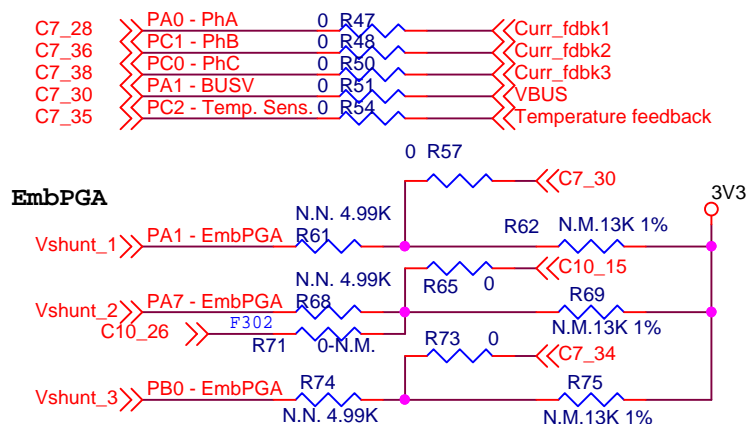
C7_28 PA0 - PhA 0 R47 Curr_fdbk1
C7_36 PC1 - PhB 0 R48 Curr_fdbk2
C7_38 PC0 - PhC 0 R50 Curr_fdbk3
C7_30 PA1 - BUSV 0 R51 VBUS
C7_35 PC2 - Temp. Sens. 0 R54 Temperature feedback

0 R57
C7_30

EmbPGA

3V3

N.N. 4.99K
Vshunt_1 PA1 - EmbPGA R61
R62 N.M.13K 1%

N.N. 4.99K
C10_15
R65 0
Vshunt_2 PA7 - EmbPGA R68
R69
F302
C10_26
N.M.13K 1%
R71 0-N.M.
R73 0
C7_34
Vshunt_3 PB0 - EmbPGA R74
R75
N.N. 4.99K
N.M.13K 1%